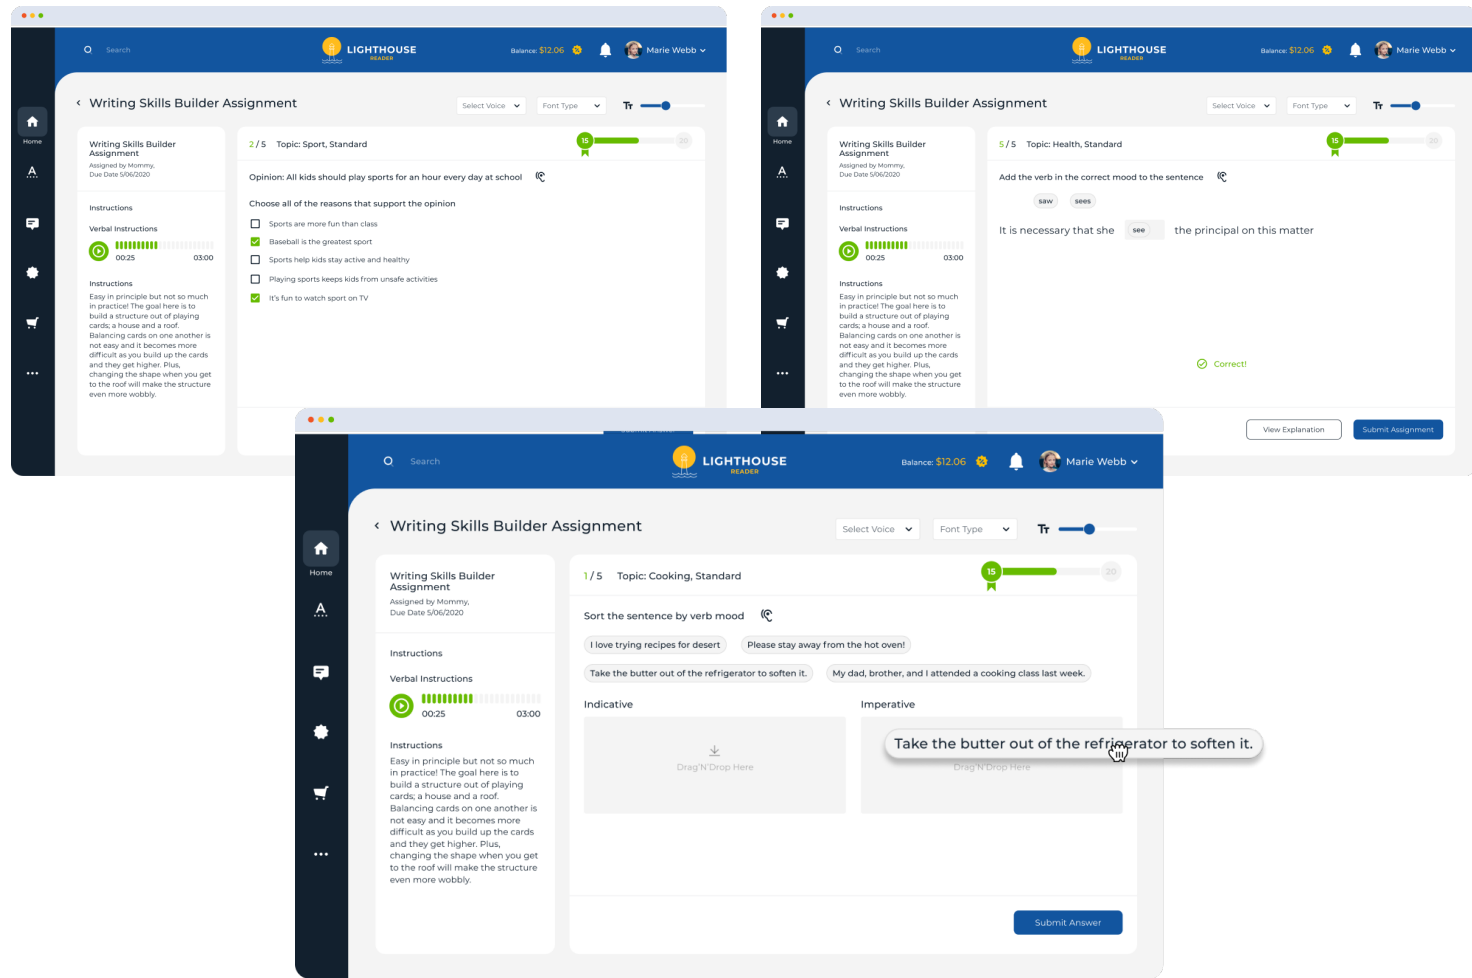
Search

LIGHTHOUSE
READER

Balance: $12.06

Marie Webb

Home

Writing Skills Builder Assignment

Select Voice

Font Type

Writing Skills Builder Assignment
Assigned by Mommy,
Due Date 5/06/2020

Instructions

Verbal Instructions

00:25 03:00

Instructions
Easy in principle but not so much in practice! The goal here is to build a structure out of playing cards; a house and a roof. Balancing cards on one another is not easy and it becomes more difficult as you build up the cards and they get higher. Plus, changing the shape when you get to the roof will make the structure even more wobbly.

2 / 5 Topic: Sport, Standard

15

20

Opinion: All kids should play sports for an hour every day at school

Choose all of the reasons that support the opinion

Sports are more fun than class

Baseball is the greatest sport

Sports help kids stay active and healthy

Playing sports keeps kids from unsafe activities

It's fun to watch sport on TV

Search

LIGHTHOUSE
READER

Balance: $12.06

Marie Webb

Home

Writing Skills Builder Assignment

Select Voice

Font Type

Writing Skills Builder Assignment
Assigned by Mommy,
Due Date 5/06/2020

Instructions

Verbal Instructions

00:25 03:00

Instructions
Easy in principle but not so much in practice! The goal here is to build a structure out of playing cards; a house and a roof. Balancing cards on one another is not easy and it becomes more difficult as you build up the cards and they get higher. Plus, changing the shape when you get to the roof will make the structure even more wobbly.

5 / 5 Topic: Health, Standard

15

20

Add the verb in the correct mood to the sentence

saw

sees

It is necessary that she see the principal on this matter

Correct!

View Explanation

Submit Assignment

Search

LIGHTHOUSE
READER

Balance: $12.06

Marie Webb

Home

Writing Skills Builder Assignment

Select Voice

Font Type

Writing Skills Builder Assignment
Assigned by Mommy,
Due Date 5/06/2020

Instructions

Verbal Instructions

00:25 03:00

Instructions
Easy in principle but not so much in practice! The goal here is to build a structure out of playing cards; a house and a roof. Balancing cards on one another is not easy and it becomes more difficult as you build up the cards and they get higher. Plus, changing the shape when you get to the roof will make the structure even more wobbly.

1 / 5 Topic: Cooking, Standard

15

20

Sort the sentence by verb mood

I love trying recipes for desert

Please stay away from the hot oven!

Take the butter out of the refrigerator to soften it.

My dad, brother, and I attended a cooking class last week.

Indicative

Drag'N'Drop Here

Imperative

Take the butter out of the refrigerator to soften it.

Drag'N'Drop Here

Submit Answer